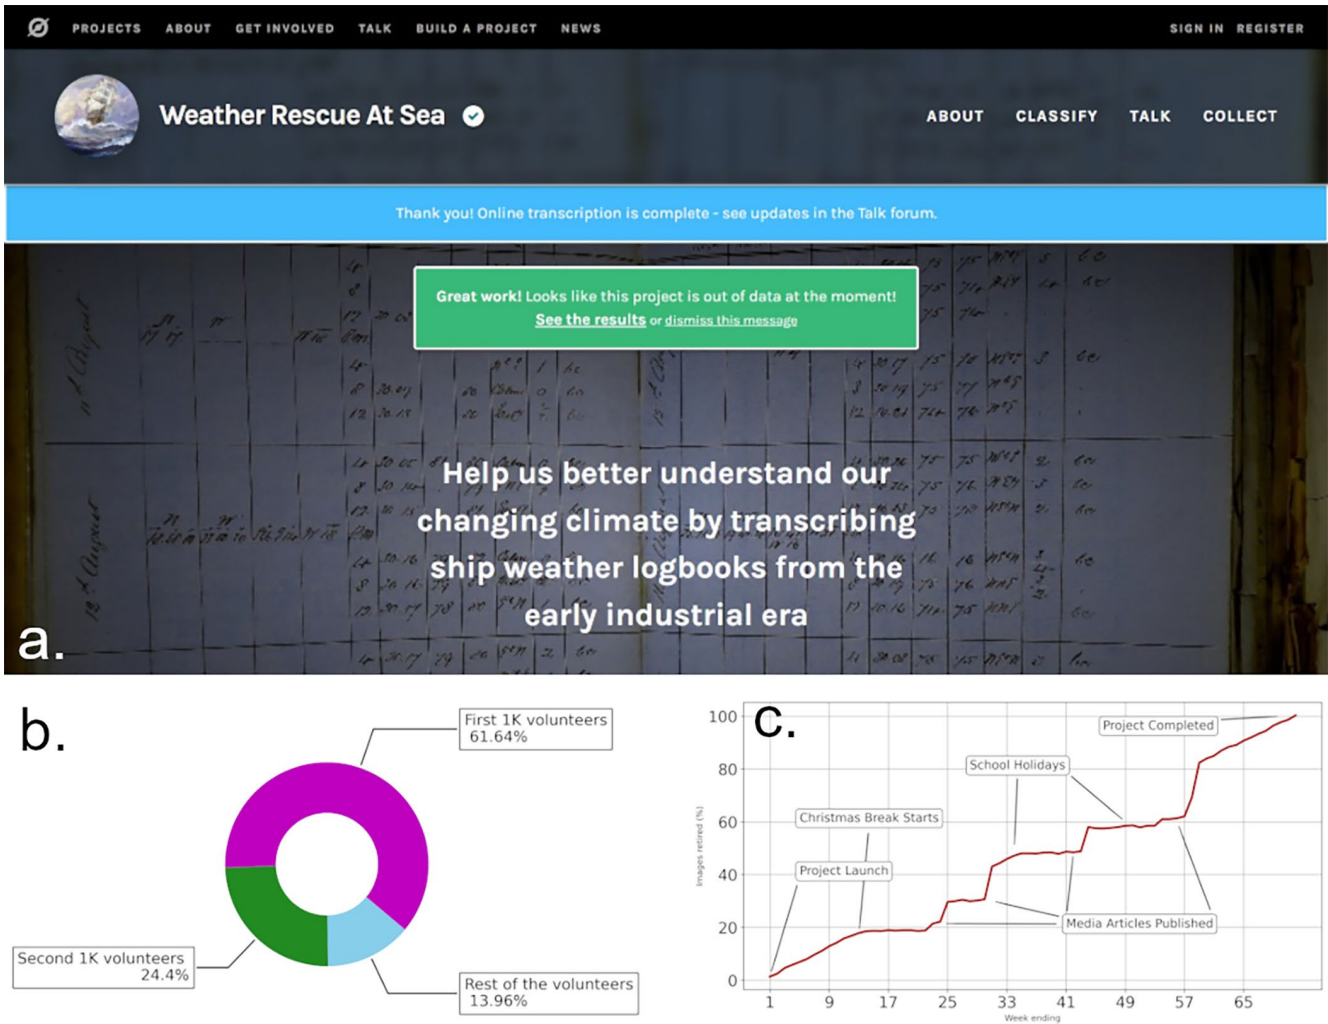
PROJECTS ABOUT GET INVOLVED TALK BUILD A PROJECT NEWS SIGN IN REGISTER

Weather Rescue At Sea

ABOUT CLASSIFY TALK COLLECT

Thank you! Online transcription is complete - see updates in the Talk forum.

Great work! Looks like this project is out of data at the moment! See the results or dismiss this message

Help us better understand our changing climate by transcribing ship weather logbooks from the early industrial era

a.

b.

First 1K volunteers 61.64%

Second 1K volunteers 24.4%

Rest of the volunteers 13.96%

c.

Project Completed

School Holidays

Christmas Break Starts

Project Launch

Media Articles Published

Images retired (%)

100
80
60
40
20
0

1 9 17 25 33 41 49 57 65

Week ending